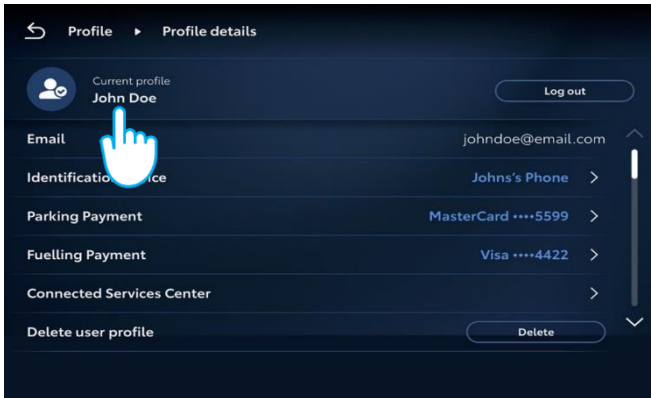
Profile ▸ Profile details

Current profile
John Doe

Log out

Email johndoe@email.com

Identificatio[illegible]ice Johns's Phone

Parking Payment MasterCard ••••5599

Fuelling Payment Visa ••••4422

Connected Services Center

Delete user profile Delete